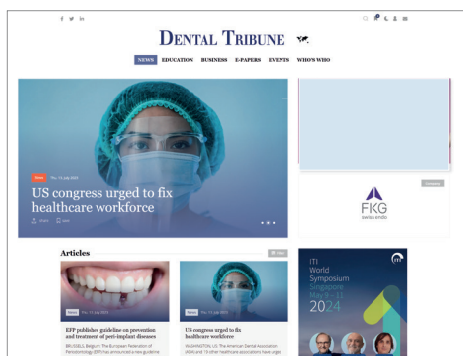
f 𝕏 in

Dental Tribune

NEWS EDUCATION BUSINESS E-PAPERS EVENTS WHO'S WHO

News Thu. 13 July 2023

US congress urged to fix healthcare workforce

FKG swiss endo

Articles

News Thu. 13 July 2023

EFP publishes guideline on prevention and treatment of peri-implant diseases

BRUSSELS, Belgium: The European Federation of Periodontology (EFP) has announced a new guideline

News Thu. 13 July 2023

US congress urged to fix healthcare workforce

WASHINGTON, US: The American Dental Association (ADA) and 13 other healthcare associations have urged

ITI World Symposium Singapore May 9–11 2024